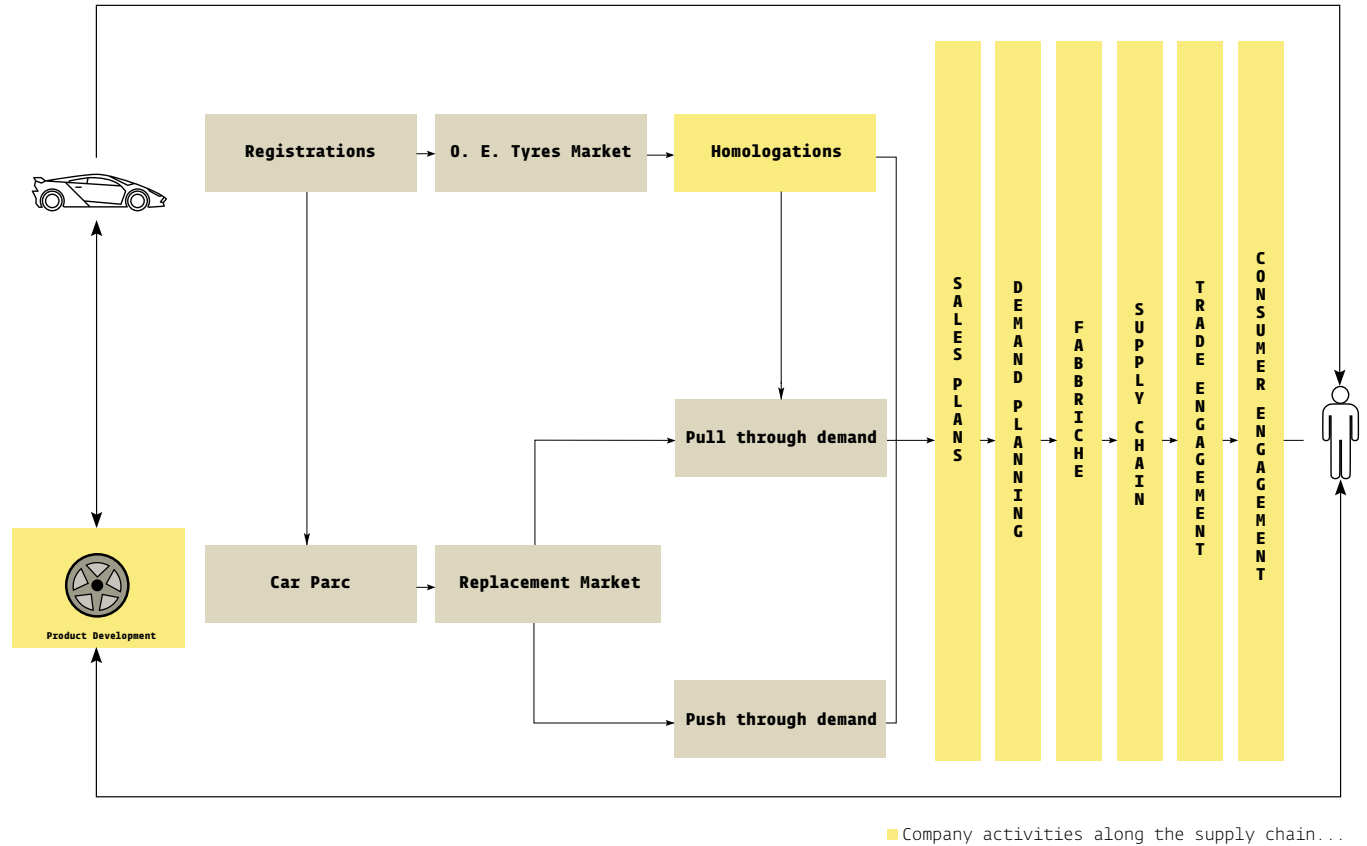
Registrations

O. E. Tyres Market

Homologations

Pull through demand

Car Parc

Replacement Market

Push through demand

Product Development

SALES PLANS

DEMAND PLANNING

FABBRICHE

SUPPLY CHAIN

TRADE ENGAGEMENT

CONSUMER ENGAGEMENT

Company activities along the supply chain...